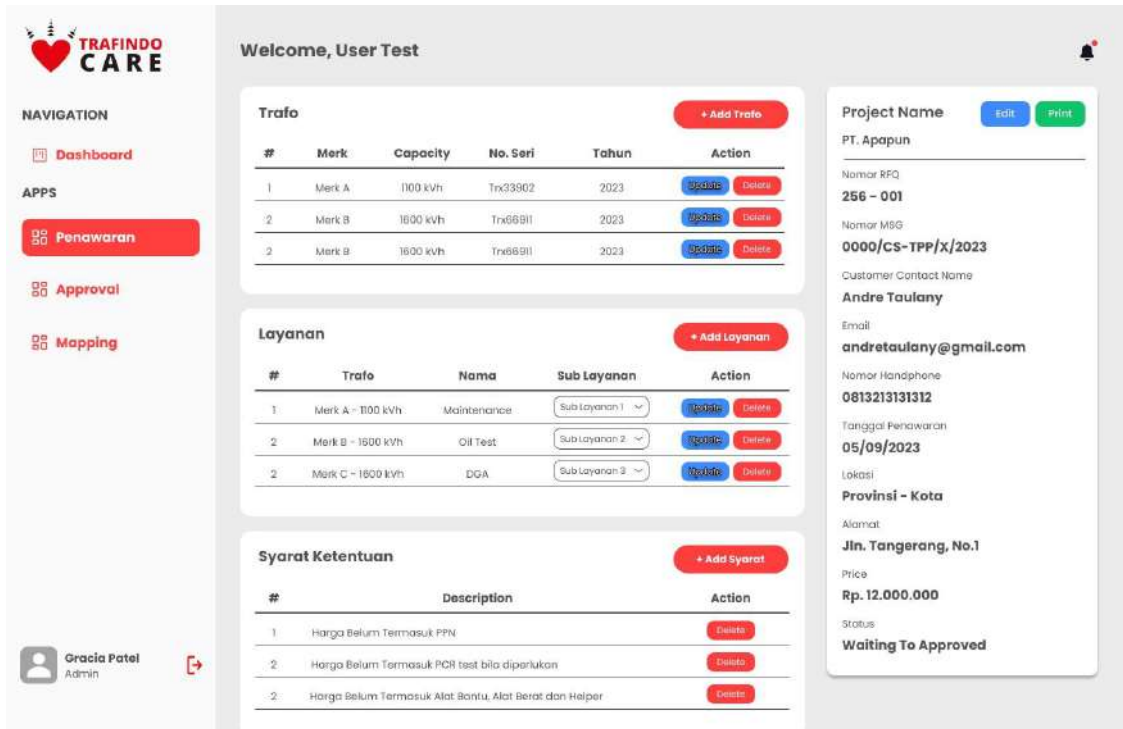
TRAFINDO CARE

NAVIGATION

Dashboard

APPS

Penawaran

Approval

Mapping

Gracia Patel
Admin

Welcome, User Test

Trafo

+ Add Trafo

| # | Merk | Capacity | No. Seri | Tahun | Action |
|---|---|---|---|---|---|
| 1 | Merk A | 1100 kVh | Trx33902 | 2023 | Update Delete |
| 2 | Merk B | 1600 kVh | Trx66911 | 2023 | Update Delete |
| 2 | Merk B | 1600 kVh | Trx66911 | 2023 | Update Delete |

Layanan

+ Add Layanan

| # | Trafo | Nama | Sub Layanan | Action |
|---|---|---|---|---|
| 1 | Merk A - 1100 kVh | Maintenance | Sub Layanan 1 | Update Delete |
| 2 | Merk B - 1600 kVh | Oil Test | Sub Layanan 2 | Update Delete |
| 2 | Merk C - 1600 kVh | DGA | Sub Layanan 3 | Update Delete |

Syarat Ketentuan

+ Add Syarat

| # | Description | Action |
|---|---|---|
| 1 | Harga Belum Termasuk PPN | Delete |
| 2 | Harga Belum Termasuk PCR test bila diperlukan | Delete |
| 2 | Harga Belum Termasuk Alat Bantu, Alat Berat dan Helper | Delete |

Project Name

Edit Print

PT. Apapun

Nomor RFQ
256 - 001

Nomor MSG
0000/CS-TPP/X/2023

Customer Contact Name
Andre Taulany

Email
andretaulany@gmail.com

Nomor Handphone
0813213131312

Tanggal Penawaran
05/09/2023

Lokasi
Provinsi - Kota

Alamat
Jln. Tangerang, No.1

Price
Rp. 12.000.000

Status
Waiting To Approved